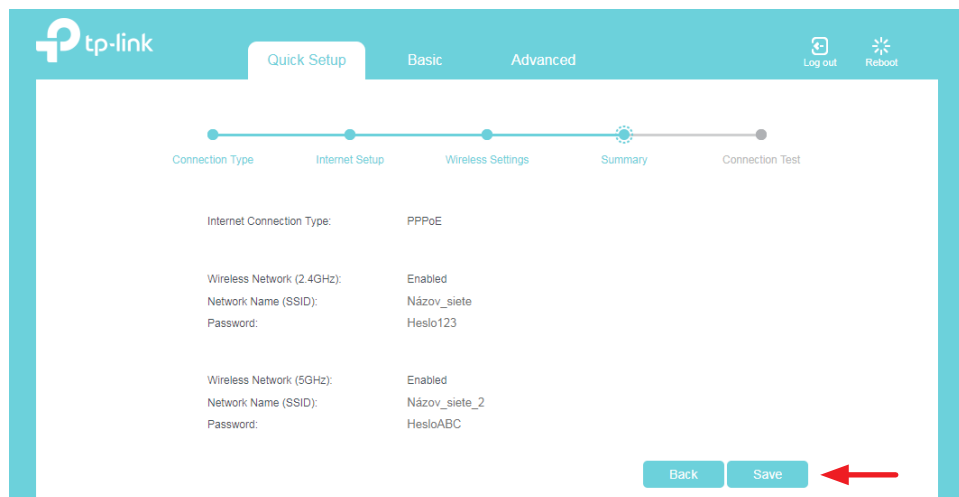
tp-link

Quick Setup Basic Advanced

Log out Reboot

Connection Type Internet Setup Wireless Settings Summary Connection Test

Internet Connection Type: PPPoE

Wireless Network (2.4GHz): Enabled
Network Name (SSID): Názov_siete
Password: Heslo123

Wireless Network (5GHz): Enabled
Network Name (SSID): Názov_siete_2
Password: HesloABC

Back Save